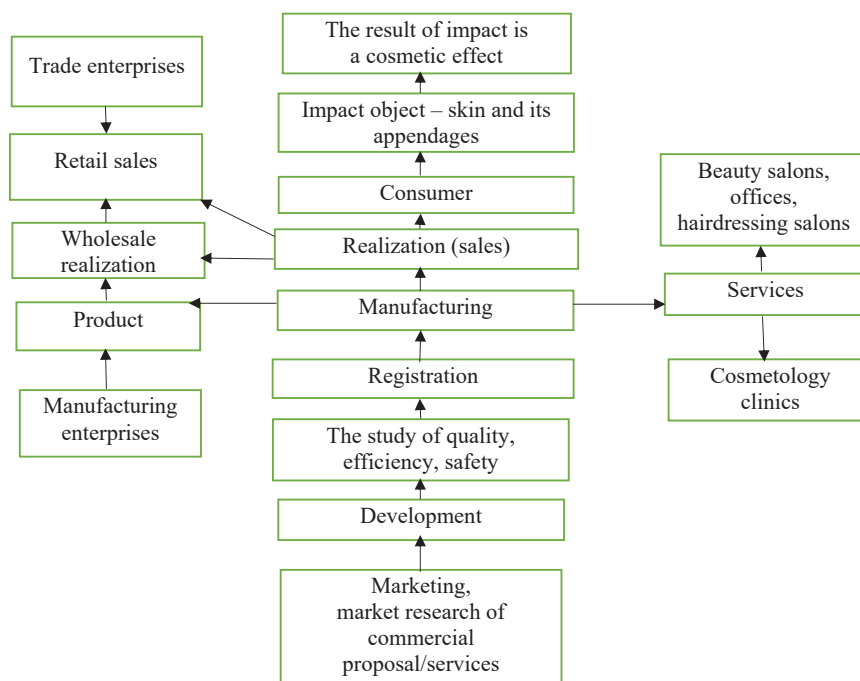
The result of impact is a cosmetic effect

Trade enterprises

Impact object – skin and its appendages

Retail sales

Consumer

Beauty salons, offices, hairdressing salons

Wholesale realization

Realization (sales)

Product

Manufacturing

Services

Registration

Cosmetology clinics

Manufacturing enterprises

The study of quality, efficiency, safety

Development

Marketing, market research of commercial proposal/services